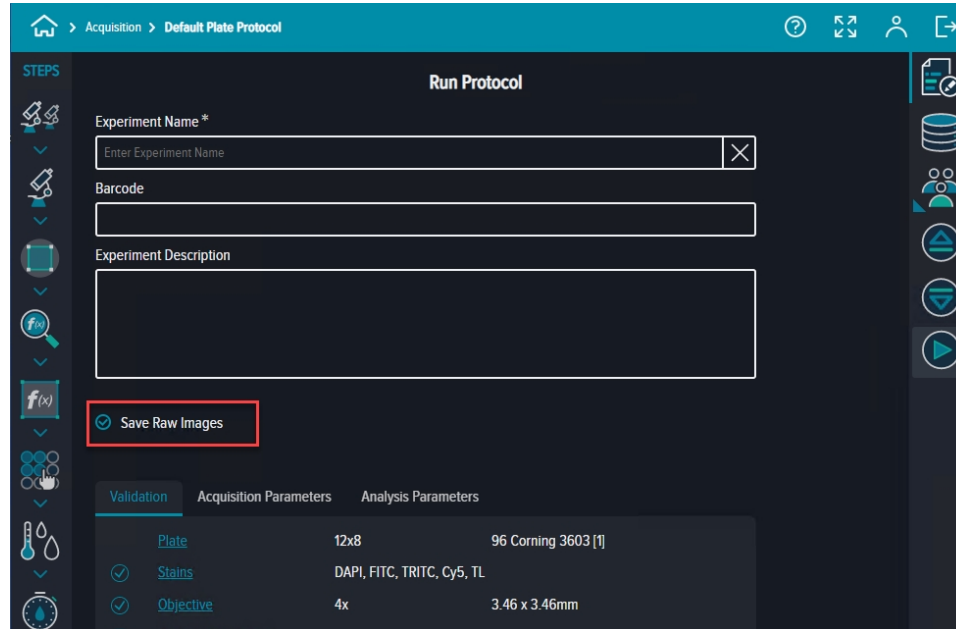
> Acquisition > Default Plate Protocol

STEPS

Run Protocol

Experiment Name *

Enter Experiment Name

Barcode

Experiment Description

Save Raw Images

Validation Acquisition Parameters Analysis Parameters

| | | | |
|---|---|---|---|
| | Plate | 12x8 | 96 Corning 3603 [1] |
| | Stains | DAPI, FITC, TRITC, Cy5, TL | |
| | Objective | 4x | 3.46 x 3.46mm |